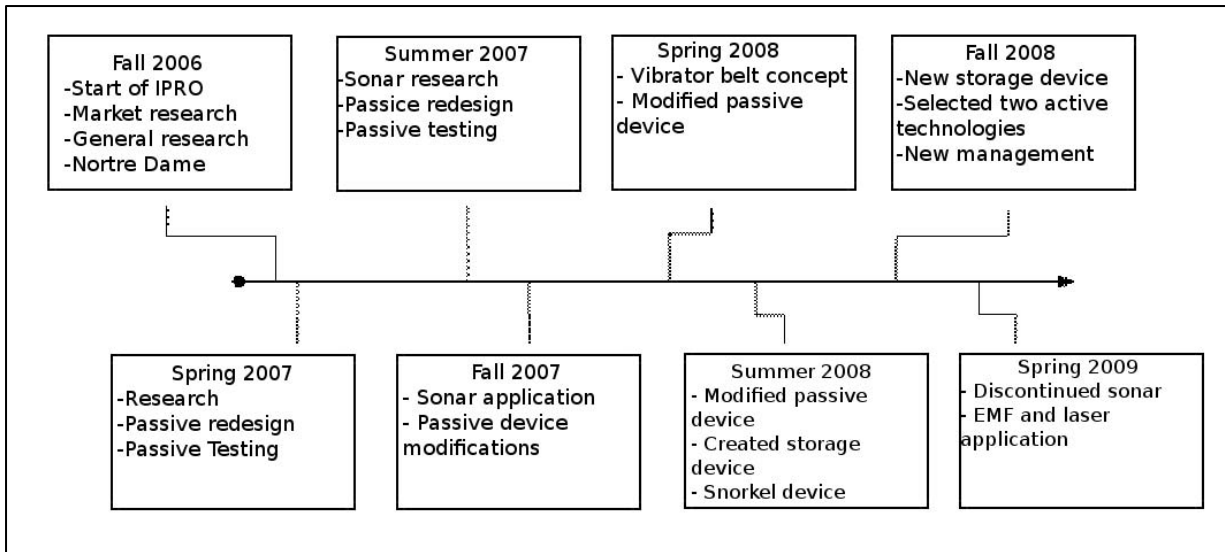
Fall 2006
-Start of IPRO
-Market research
-General research
-Nortre Dame

Summer 2007
-Sonar research
-Passice redesign
-Passive testing

Spring 2008
- Vibrator belt concept
- Modified passive device

Fall 2008
-New storage device
-Selected two active technologies
-New management

Spring 2007
-Research
-Passive redesign
-Passive Testing

Fall 2007
- Sonar application
- Passive device modifications

Summer 2008
- Modified passive device
- Created storage device
- Snorkel device

Spring 2009
- Discontinued sonar
- EMF and laser application